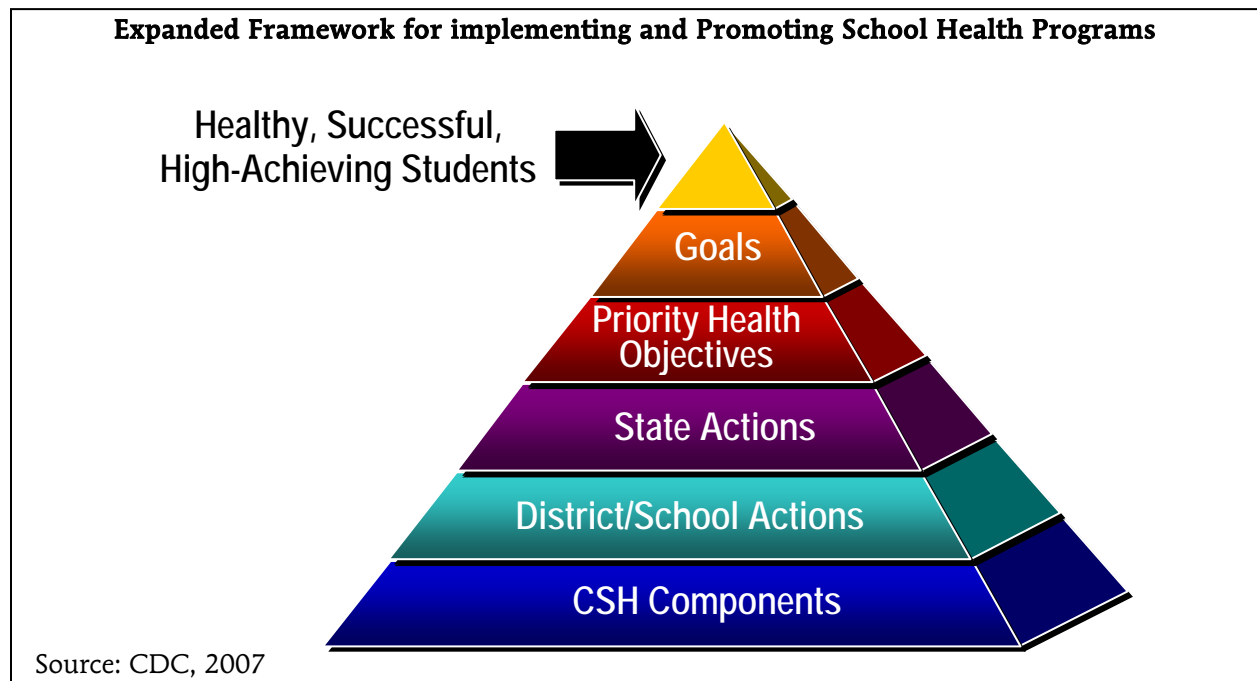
Expanded Framework for implementing and Promoting School Health Programs

Healthy, Successful, High-Achieving Students

Goals

Priority Health Objectives

State Actions

District/School Actions

CSH Components

Source: CDC, 2007